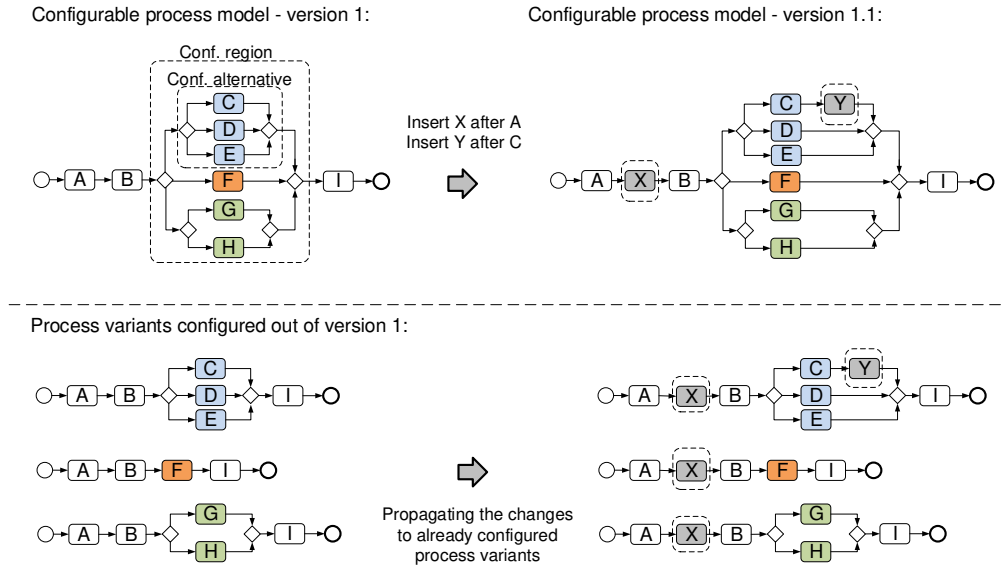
Configurable process model - version 1:

Conf. region

Conf. alternative

A B C D E F G H I

Insert X after A
Insert Y after C

Configurable process model - version 1.1:

A X B C Y D E F G H I

Process variants configured out of version 1:

A B C D E I

A B F I

A B G H I

Propagating the changes to already configured process variants

A X B C Y D E I

A X B F I

A X B G H I